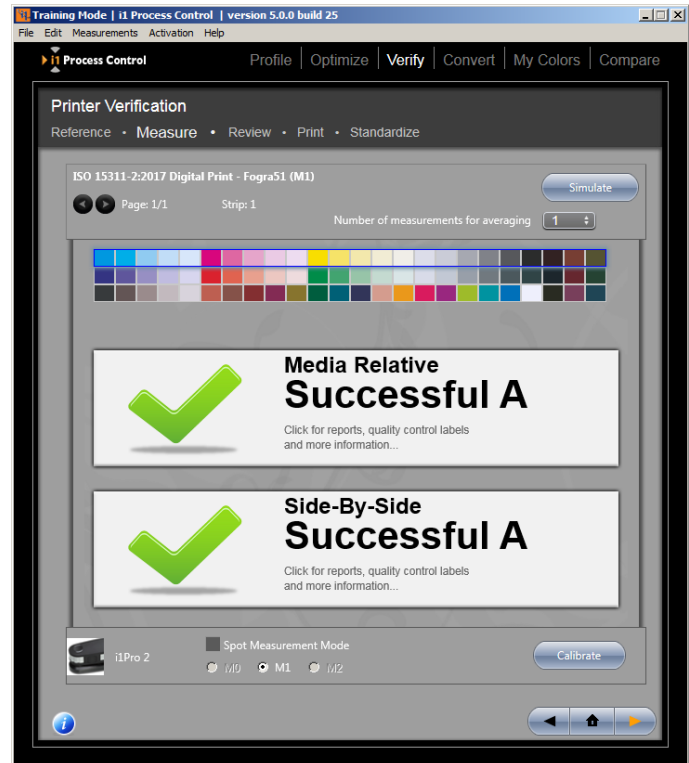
Training Mode | i1 Process Control | version 5.0.0 build 25

File Edit Measurements Activation Help

i1 Process Control

Profile Optimize Verify Convert My Colors Compare

Printer Verification

Reference • Measure • Review • Print • Standardize

ISO 15311-2:2017 Digital Print - Fogra51 (M1)

Simulate

Page: 1/1 Strip: 1

Number of measurements for averaging 1

Media Relative
Successful A

Click for reports, quality control labels and more information...

Side-By-Side
Successful A

Click for reports, quality control labels and more information...

i1Pro 2

Spot Measurement Mode

M0 M1 M2

Calibrate